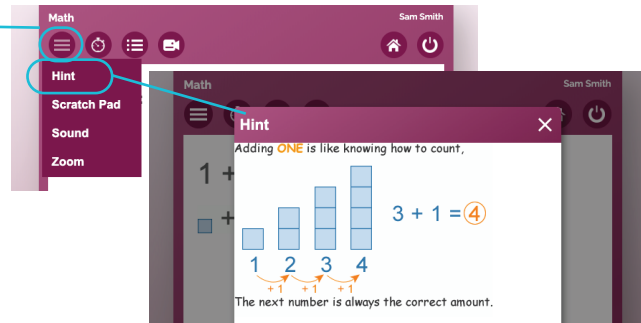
Math

Sam Smith

Hint

Scratch Pad

Sound

Zoom

Math

Sam Smith

1 +

+

Hint

Adding ONE is like knowing how to count,

1 2 3 4

+ 1 + 1 + 1

3 + 1 = 4

The next number is always the correct amount.